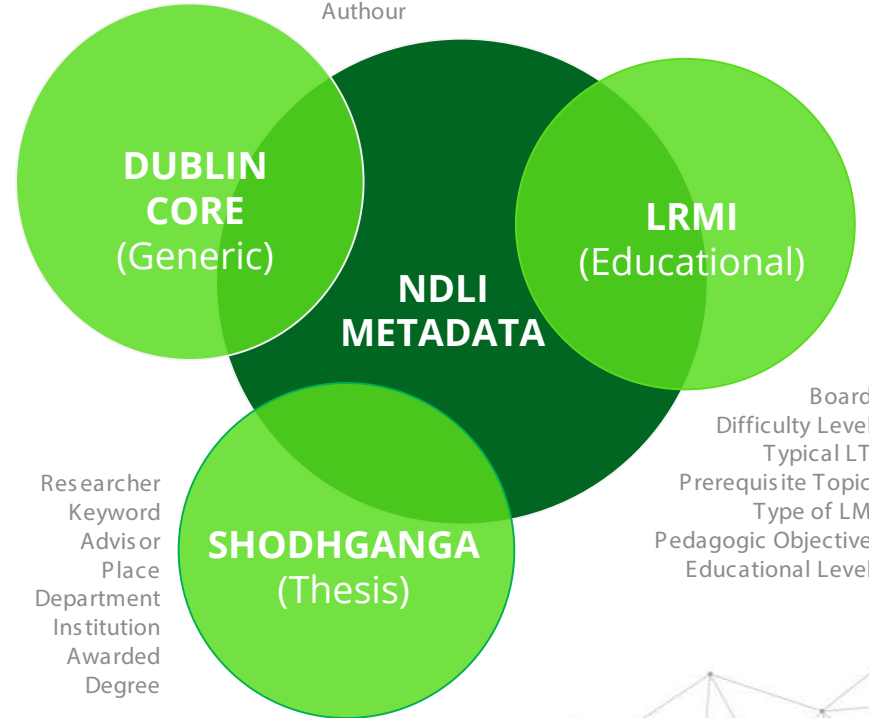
Authour

DUBLIN CORE
(Generic)

NDLI METADATA

LRMI
(Educational)

Board
Difficulty Level
Typical LT
Prerequisite Topic
Type of LM
Pedagogic Objective
Educational Level

Researcher
Keyword
Advisor
Place
Department
Institution
Awarded
Degree

SHODHGANGA
(Thesis)